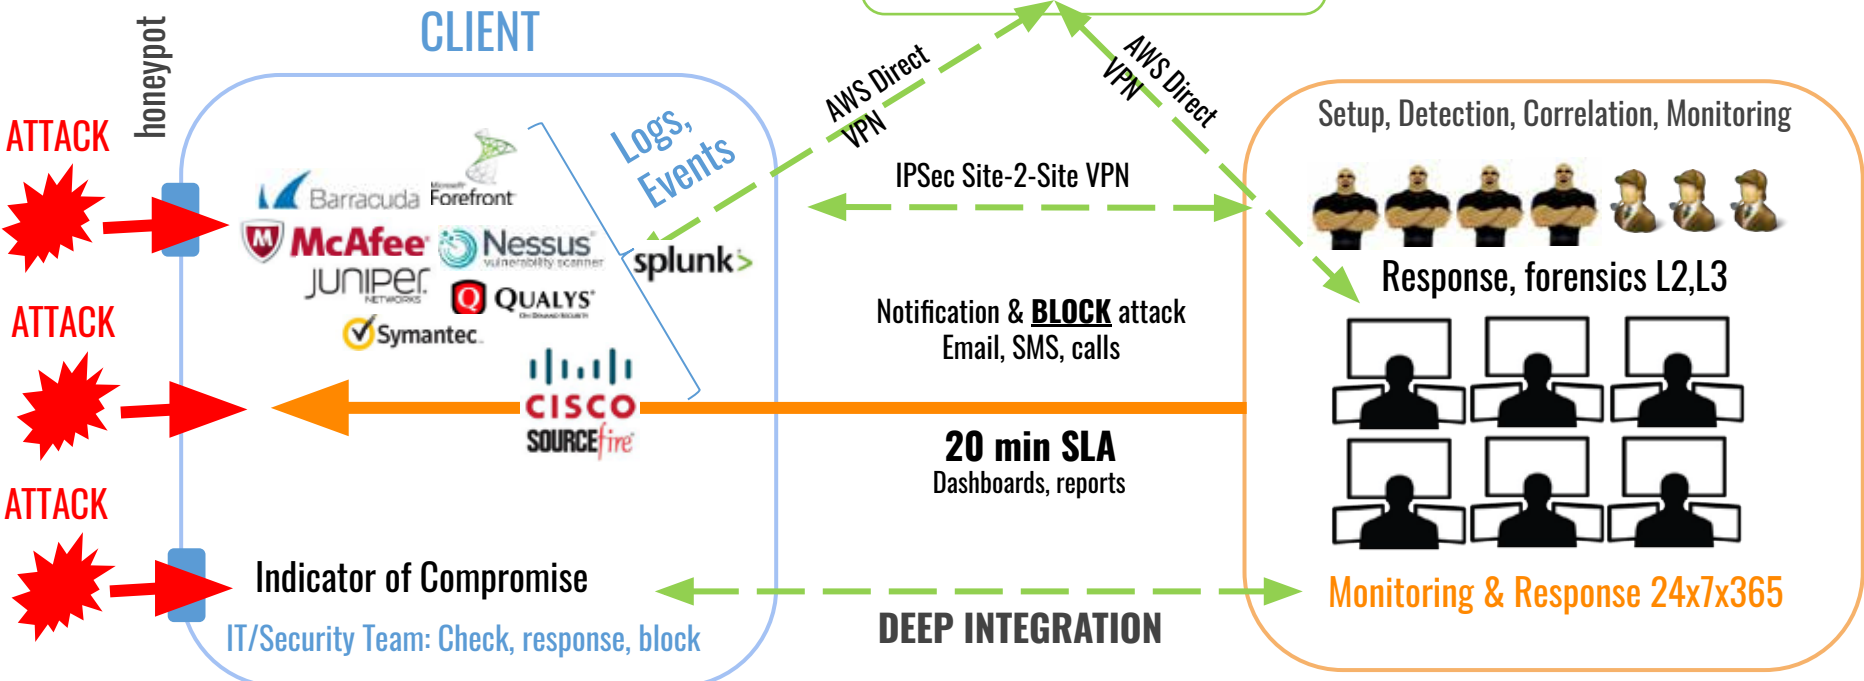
CLIENT

honeypot

ATTACK

ATTACK

ATTACK

Barracuda Microsoft Forefront

McAfee Nessus vulnerability scanner

JUNIPER NETWORKS

QUALYS ON DEMAND SECURITY

Symantec

Logs, Events

splunk>

CISCO SOURCEfire

AWS Direct VPN

AWS Direct VPN

IPSec Site-2-Site VPN

Setup, Detection, Correlation, Monitoring

Response, forensics L2,L3

Notification & BLOCK attack
Email, SMS, calls

20 min SLA
Dashboards, reports

Indicator of Compromise

IT/Security Team: Check, response, block

DEEP INTEGRATION

Monitoring & Response 24x7x365